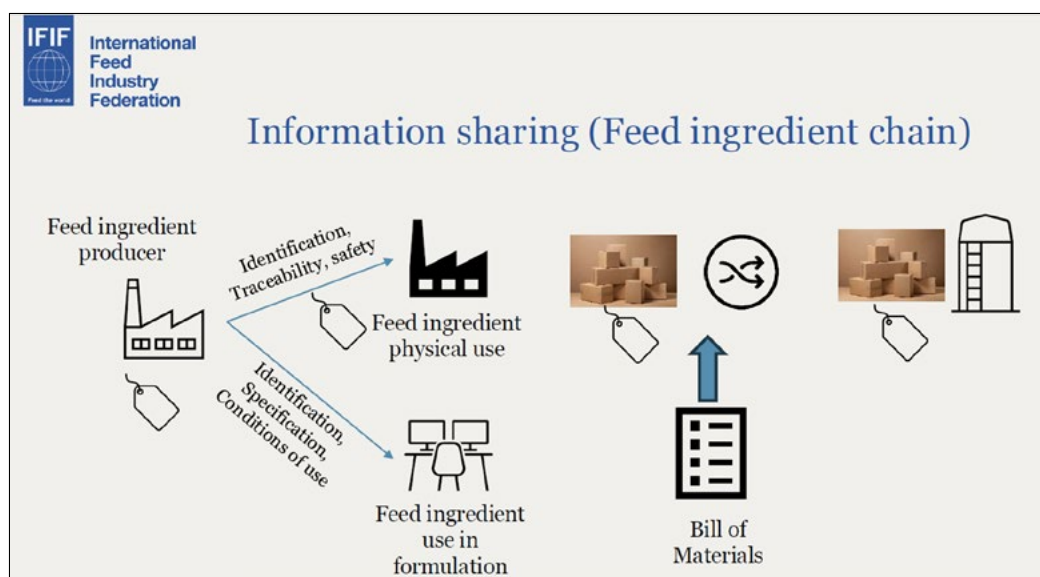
IFIF
Feed the world
International Feed Industry Federation

Information sharing (Feed ingredient chain)

Feed ingredient producer

Identification, Traceability, safety

Feed ingredient physical use

Identification, Specification, Conditions of use

Feed ingredient use in formulation

Bill of Materials